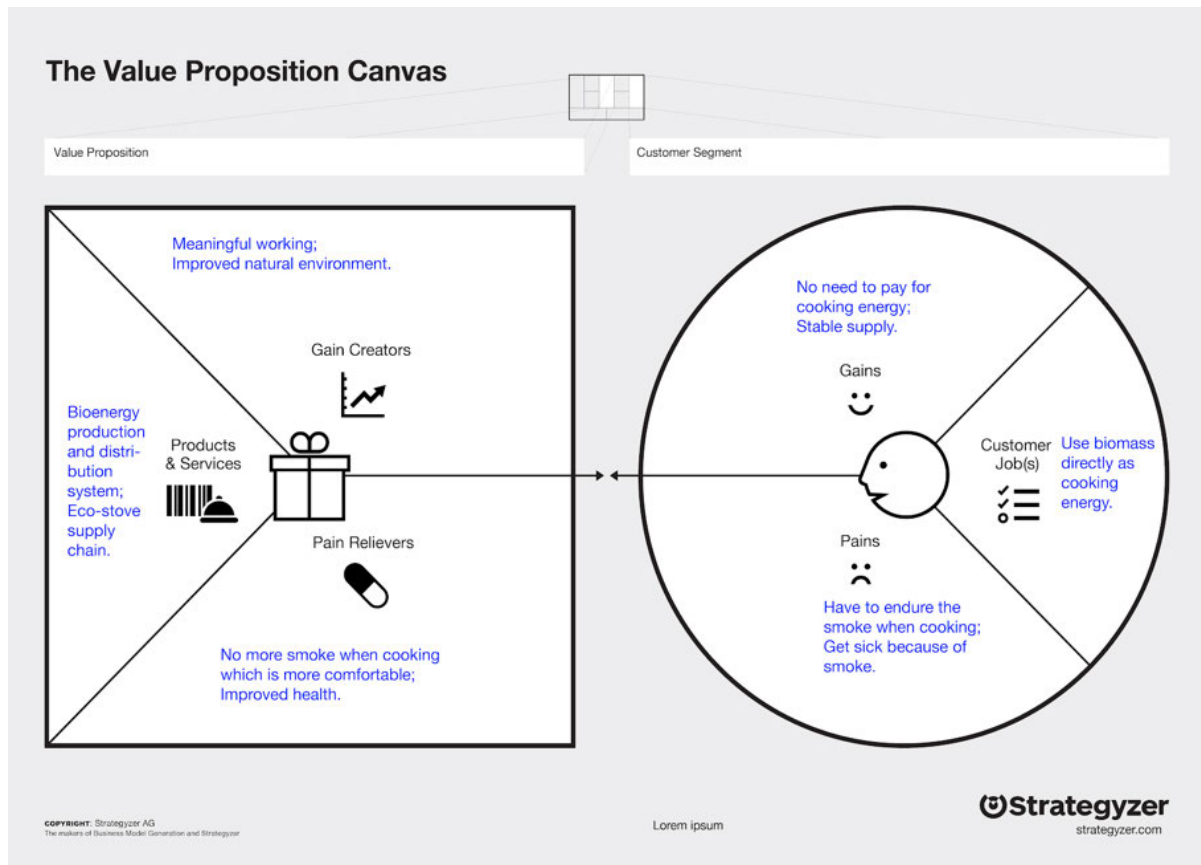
The Value Proposition Canvas

Value Proposition

Customer Segment

Meaningful working;
Improved natural environment.

Gain Creators

Bioenergy production and distribution system; Eco-stove supply chain.

Products & Services

Pain Relievers

No more smoke when cooking which is more comfortable;
Improved health.

No need to pay for cooking energy;
Stable supply.

Gains

Customer Job(s)

Use biomass directly as cooking energy.

Pains

Have to endure the smoke when cooking;
Get sick because of smoke.

COPYRIGHT: Strategyzer AG
The makers of Business Model Generation and Strategyzer

Lorem ipsum

Strategyzer
strategyzer.com